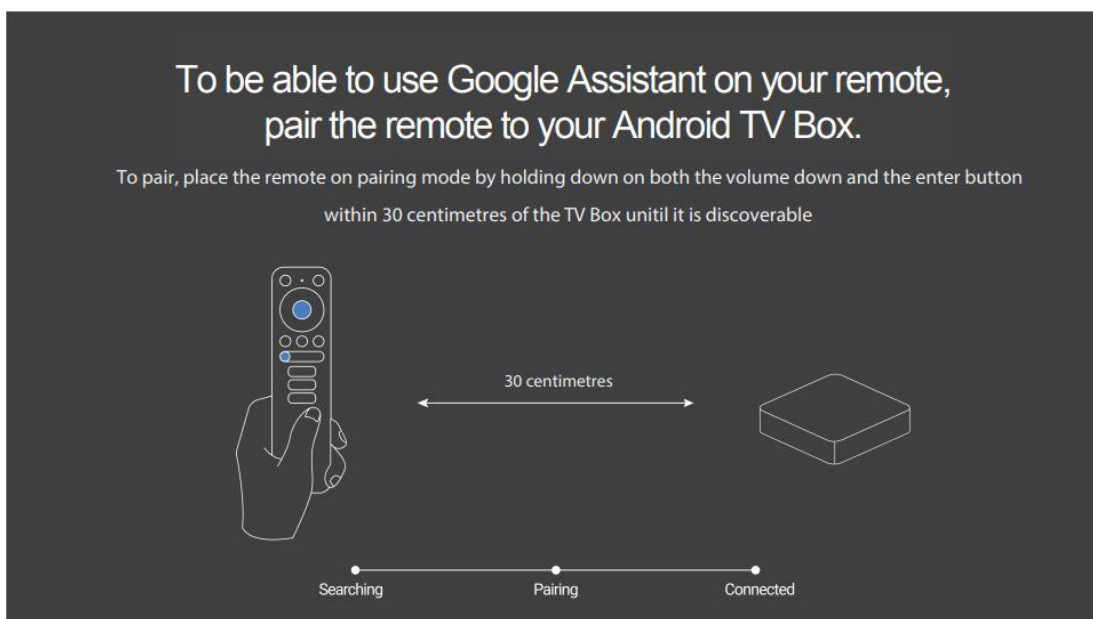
To be able to use Google Assistant on your remote, pair the remote to your Android TV Box.

To pair, place the remote on pairing mode by holding down on both the volume down and the enter button within 30 centimetres of the TV Box unitil it is discoverable

30 centimetres

Searching

Pairing

Connected